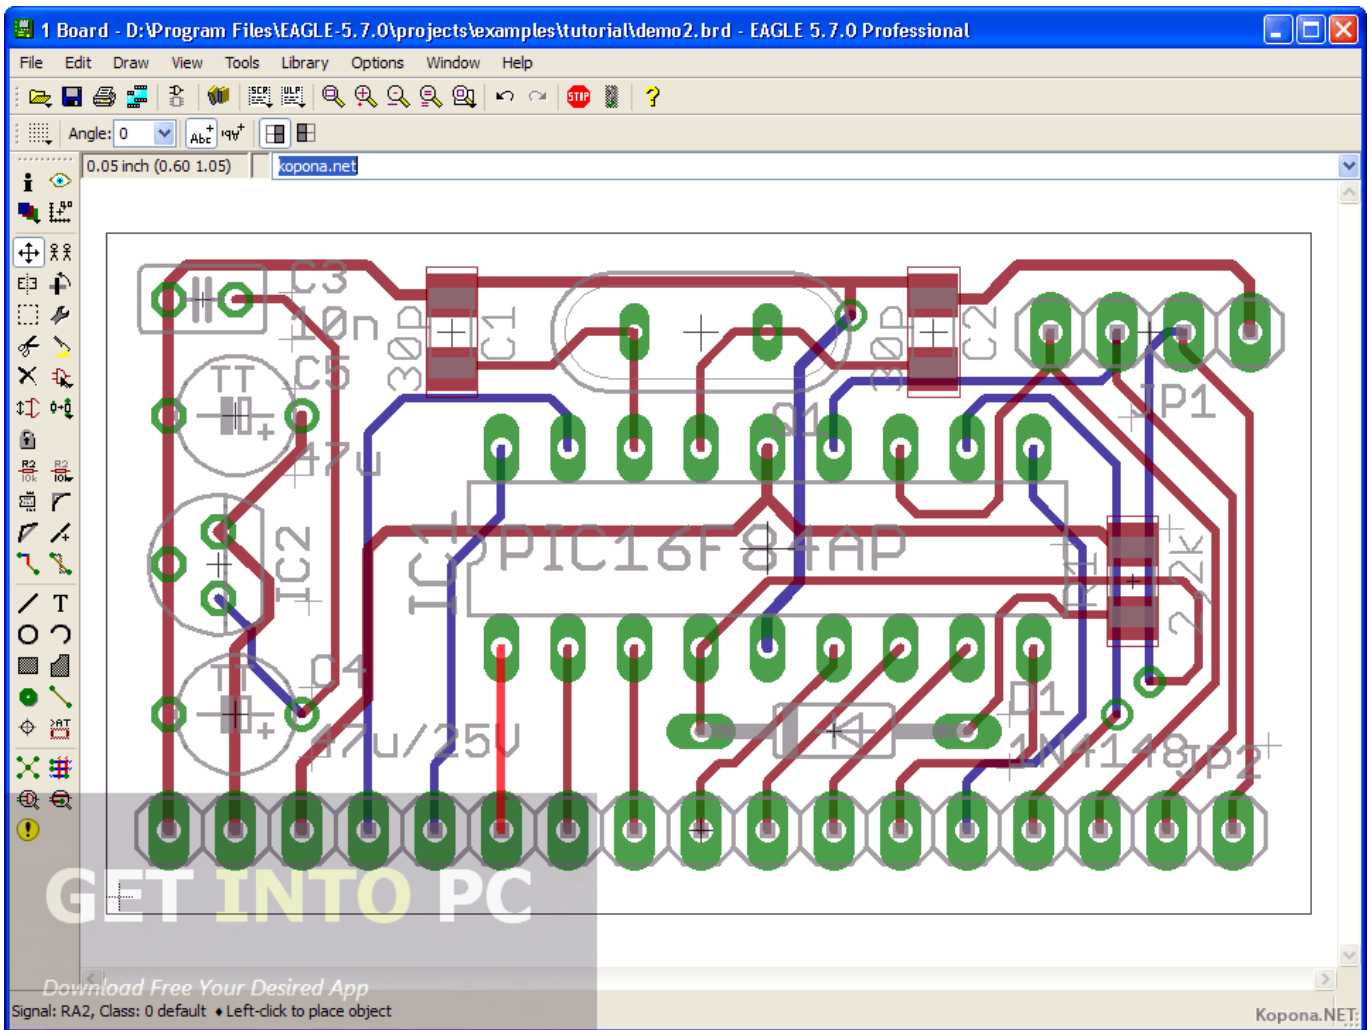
1 Board - D:\Program Files\EAGLE-5.7.0\projects\examples\tutorial\demo2.brd - EAGLE 5.7.0 Professional

File Edit Draw View Tools Library Options Window Help

Angle: 0

0.05 inch (0.60 1.05)

kopona.net

C3
10n
C5
47u
IC2
C4
47u/25V
30p
C1
Q1
30p
C2
JP1
IC1
PIC16F84AP
R1
2,2k
D1
1N4148
JP2

GET INTO PC
Download Free Your Desired App

Signal: RA2, Class: 0 default ♦ Left-click to place object

Kopona.NET